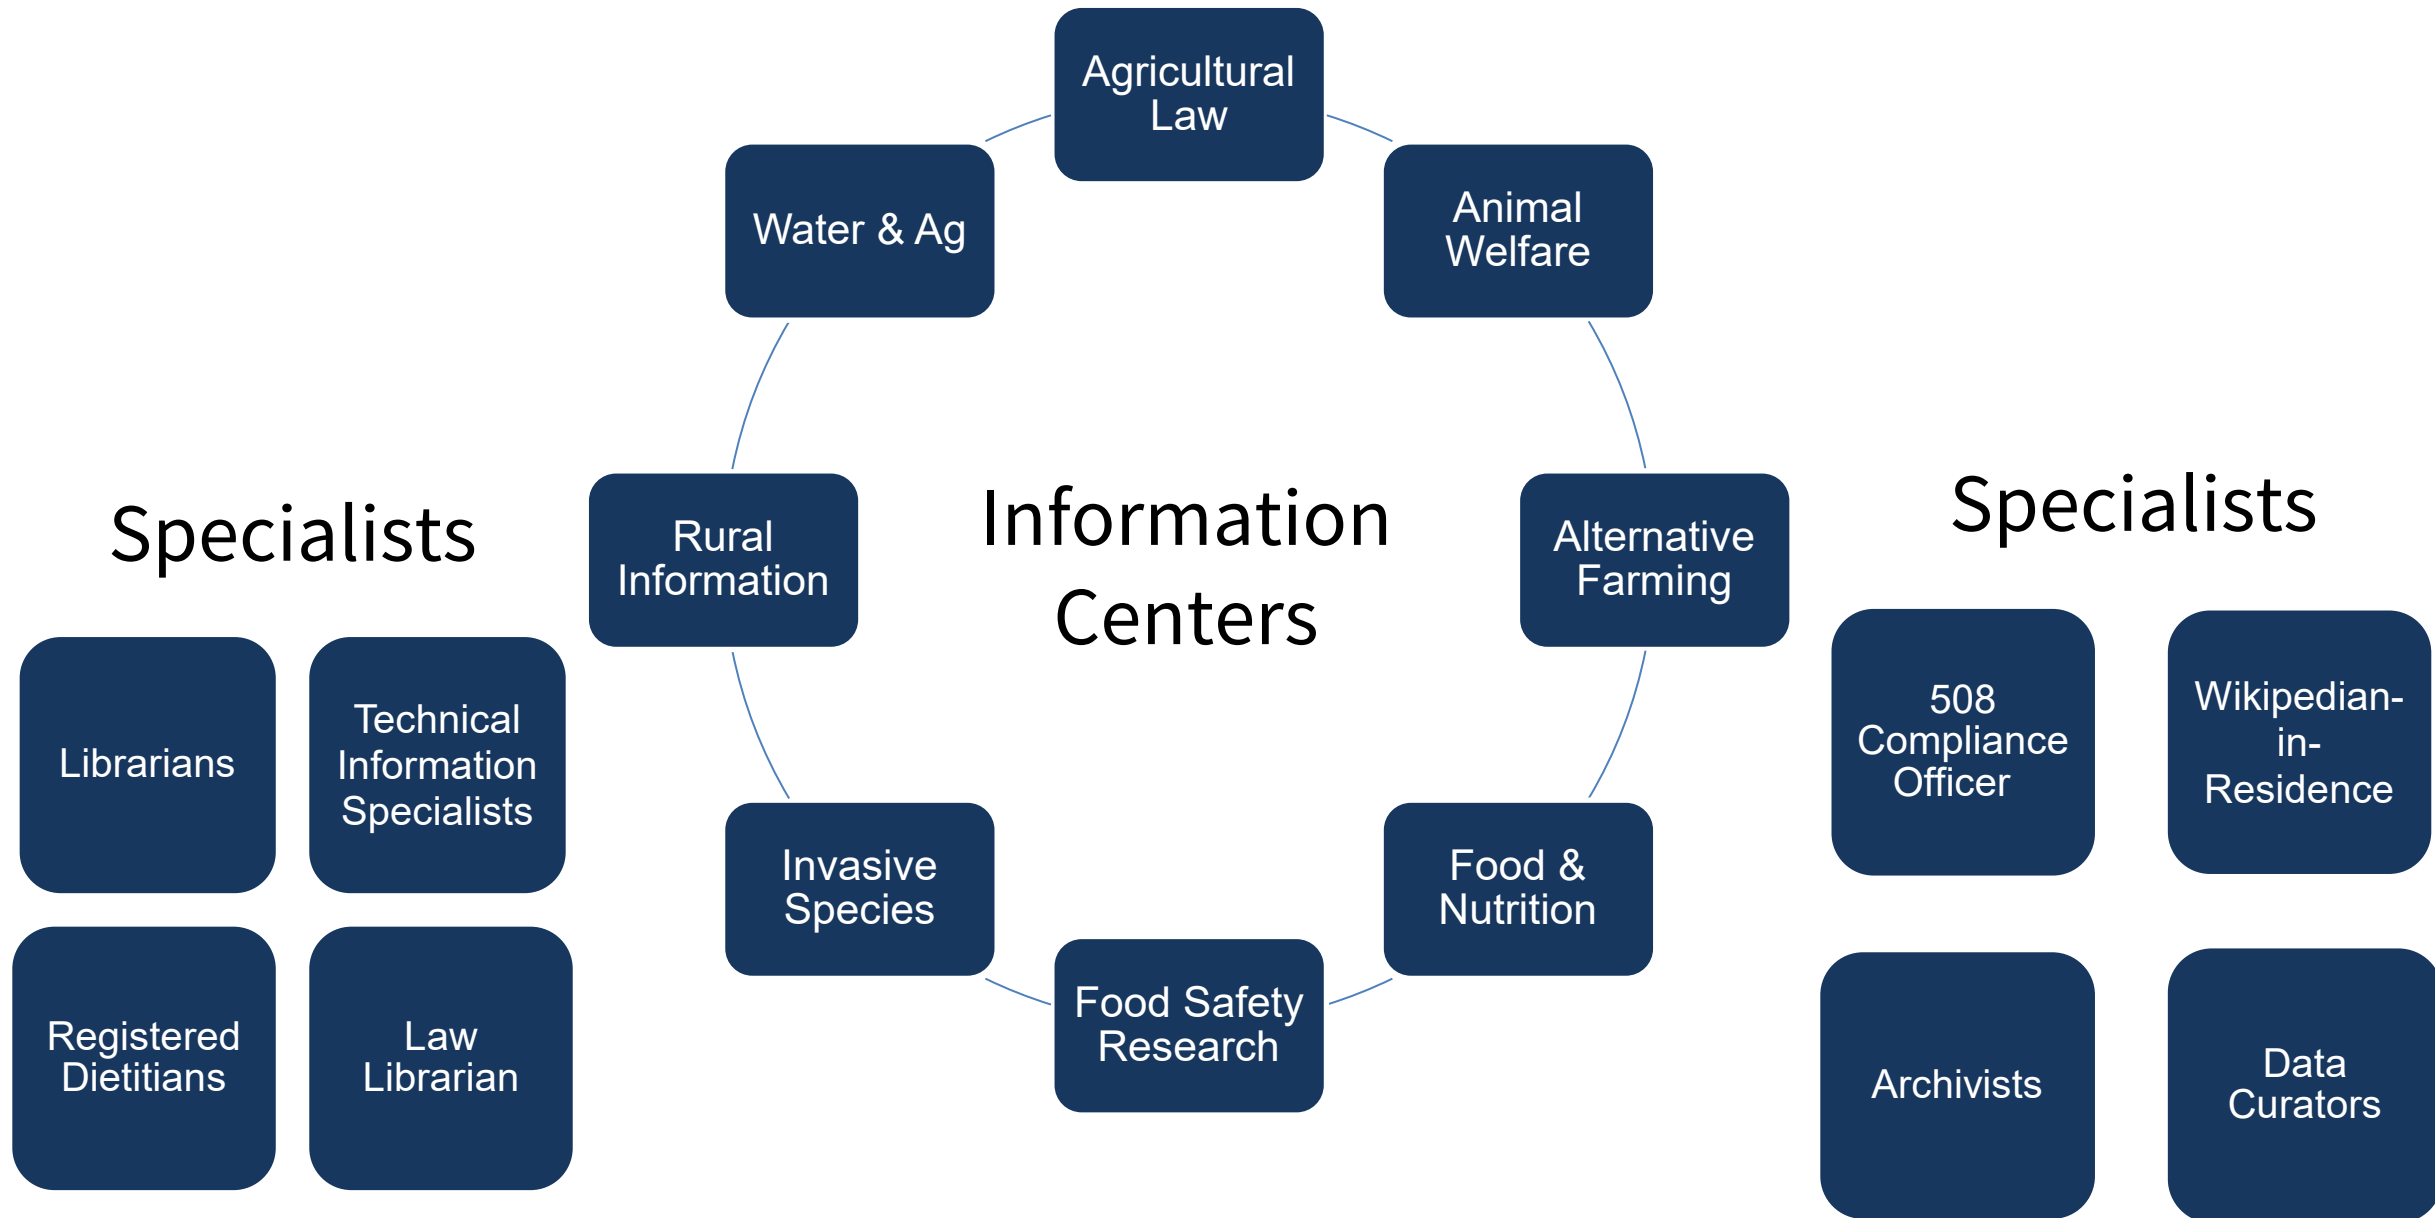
Agricultural Law

Water & Ag

Animal Welfare

Rural Information

Information Centers

Alternative Farming

Invasive Species

Food & Nutrition

Food Safety Research

Specialists

Librarians

Technical Information Specialists

Registered Dietitians

Law Librarian

Specialists

508 Compliance Officer

Wikipedian-in-Residence

Archivists

Data Curators